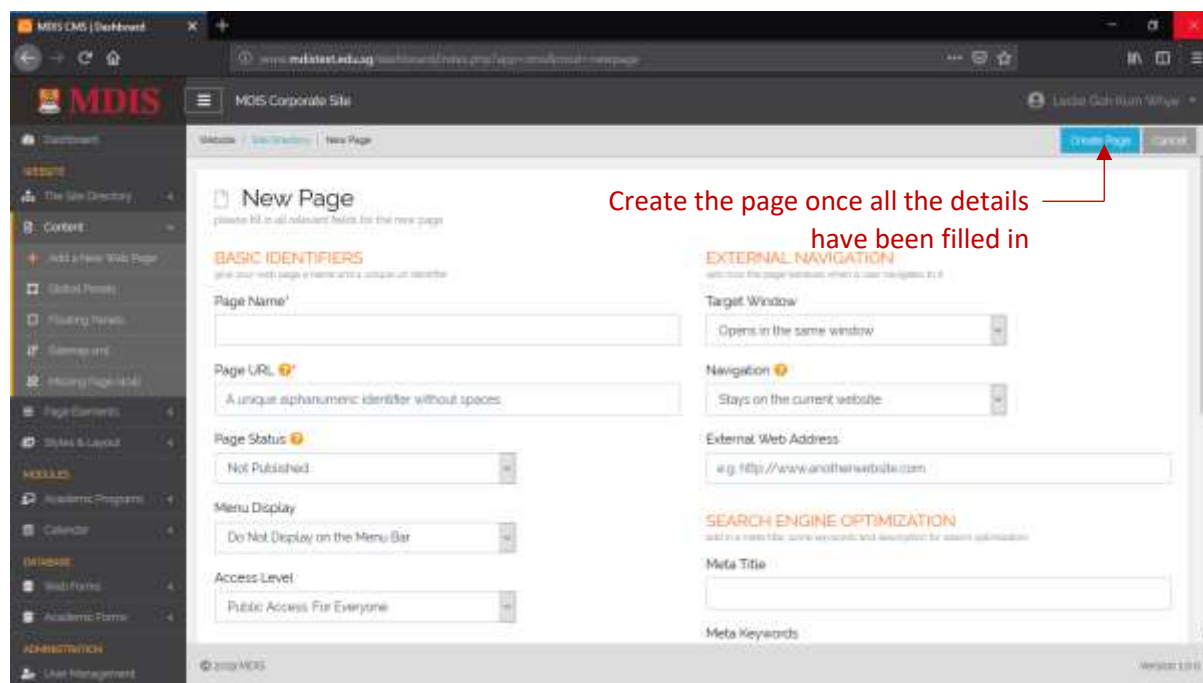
MDIS CMS | Dashboard

www.mdistest.edu.sg/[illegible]

MDIS

MDIS Corporate Site

Leslie Goh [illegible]

Dashboard

WEBSITE

The Site Directory

Content

Add a New Web Page

Global Panels

Floating Panels

Sitemap.xml

Missing Page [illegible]

Page Elements

Styles & Layout

MODULES

Academic Programs

Calendar

DATABASE

Web Forms

Academic Forms

ADMINISTRATION

User Management

Website / Site Directory / New Page

Create Page

Cancel

New Page

please fill in all relevant fields for the new page

Create the page once all the details have been filled in

BASIC IDENTIFIERS

give your web page a name and a unique url identifier

Page Name*

Page URL *

A unique alphanumeric identifier without spaces

Page Status

Not Published

Menu Display

Do Not Display on the Menu Bar

Access Level

Public Access For Everyone

EXTERNAL NAVIGATION

set how the page behaves when a user navigates to it

Target Window

Opens in the same window

Navigation

Stays on the current website

External Web Address

e.g. http://www.anotherwebsite.com

SEARCH ENGINE OPTIMIZATION

add in a meta title, some keywords and description for search optimization

Meta Title

Meta Keywords

© 2019 MDIS

Version 1.0.0